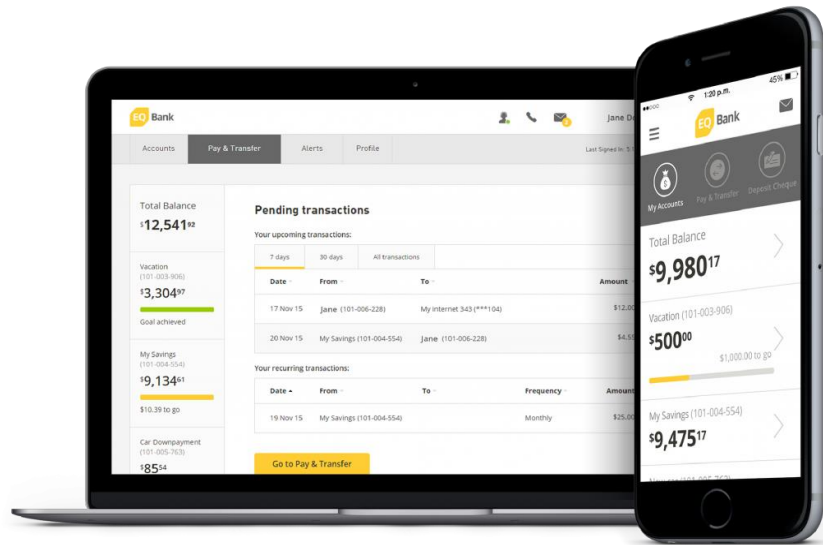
EQ Bank

Jane D

Accounts | Pay & Transfer | Alerts | Profile

Last Signed In: 3

Total Balance
$12,541$^{92}$

Vacation
(101-003-906)
$3,304$^{97}$
Goal achieved

My Savings
(101-004-554)
$9,134$^{61}$
$10.39 to go

Car Downpayment
(101-005-763)
$85$^{54}$

Pending transactions

Your upcoming transactions:

7 days | 30 days | All transactions

| Date | From | To | Amount |
|---|---|---|---|
| 17 Nov 15 | Jane (101-006-228) | My Internet 343 (***104) | $12,0 |
| 20 Nov 15 | My Savings (101-004-554) | Jane (101-006-228) | $4,5 |

Your recurring transactions:

| Date | From | To | Frequency | Amount |
|---|---|---|---|---|
| 19 Nov 15 | My Savings (101-004-554) | | Monthly | $25,0 |

Go to Pay & Transfer

1:20 p.m.
45%

EQ Bank

My Accounts | Pay & Transfer | Deposit Cheque

Total Balance
$9,980$^{17}$

Vacation (101-003-906)
$500$^{00}$
$1,000.00 to go

My Savings (101-004-554)
$9,475$^{17}$